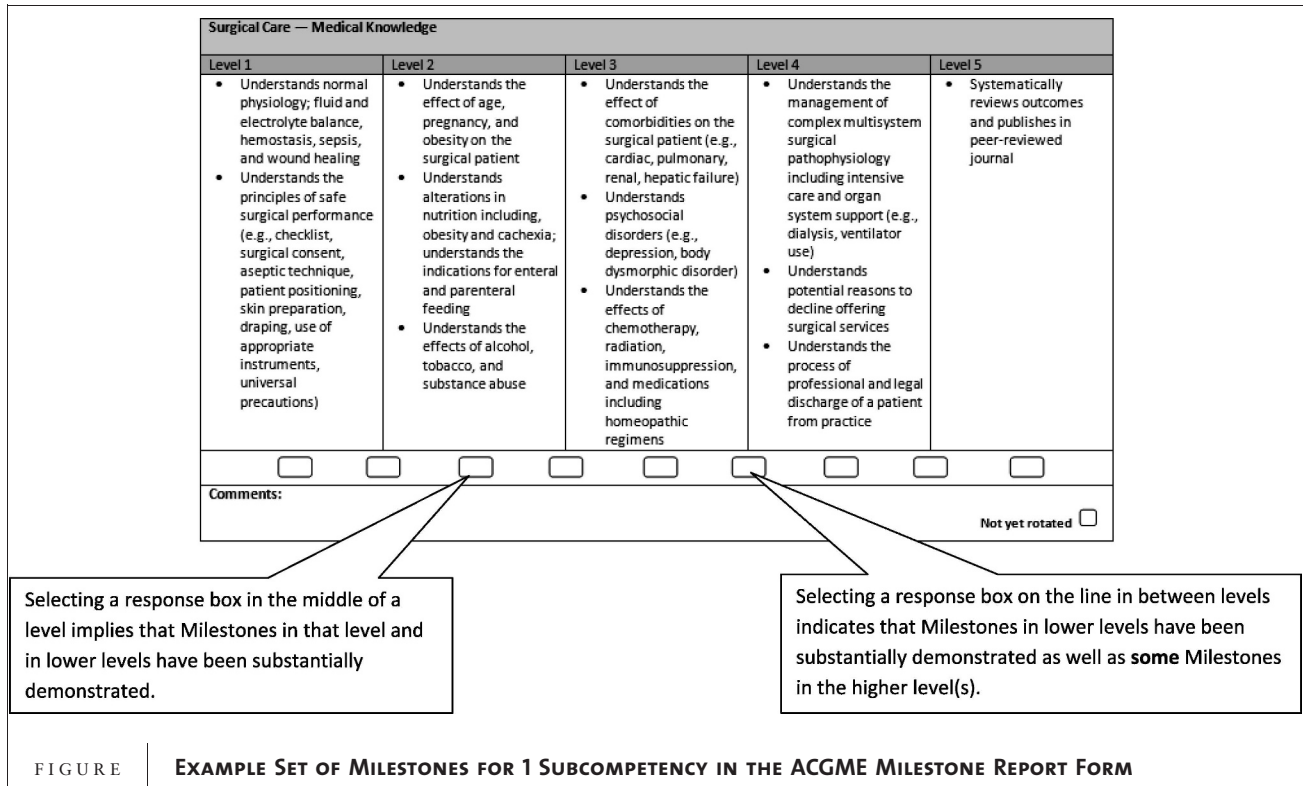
**Surgical Care — Medical Knowledge**

| Level 1 | Level 2 | Level 3 | Level 4 | Level 5 |
|---|---|---|---|---|
| • Understands normal physiology; fluid and electrolyte balance, hemostasis, sepsis, and wound healing • Understands the principles of safe surgical performance (e.g., checklist, surgical consent, aseptic technique, patient positioning, skin preparation, draping, use of appropriate instruments, universal precautions) | • Understands the effect of age, pregnancy, and obesity on the surgical patient • Understands alterations in nutrition including, obesity and cachexia; understands the indications for enteral and parenteral feeding • Understands the effects of alcohol, tobacco, and substance abuse | • Understands the effect of comorbidities on the surgical patient (e.g., cardiac, pulmonary, renal, hepatic failure) • Understands psychosocial disorders (e.g., depression, body dysmorphic disorder) • Understands the effects of chemotherapy, radiation, immunosuppression, and medications including homeopathic regimens | • Understands the management of complex multisystem surgical pathophysiology including intensive care and organ system support (e.g., dialysis, ventilator use) • Understands potential reasons to decline offering surgical services • Understands the process of professional and legal discharge of a patient from practice | • Systematically reviews outcomes and publishes in peer-reviewed journal |

**Comments:**

**Not yet rotated**

Selecting a response box in the middle of a level implies that Milestones in that level and in lower levels have been substantially demonstrated.

Selecting a response box on the line in between levels indicates that Milestones in lower levels have been substantially demonstrated as well as **some** Milestones in the higher level(s).

FIGURE **Example Set of Milestones for 1 Subcompetency in the ACGME Milestone Report Form**